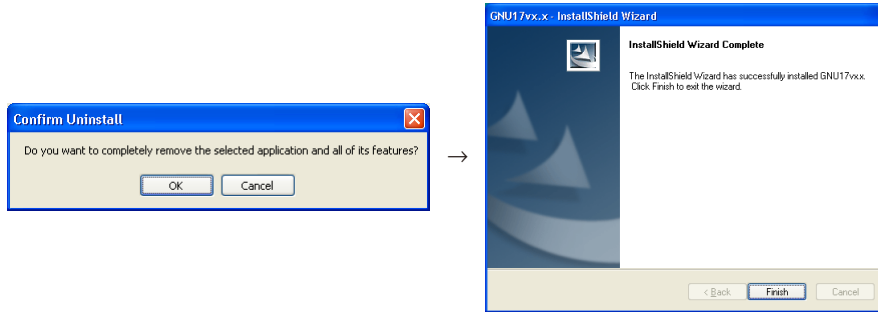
Confirm Uninstall

Do you want to completely remove the selected application and all of its features?

OK Cancel

→

GNU17vx.x - InstallShield Wizard

InstallShield Wizard Complete

The InstallShield Wizard has successfully installed GNU17vxx. Click Finish to exit the wizard.

< Back Finish Cancel